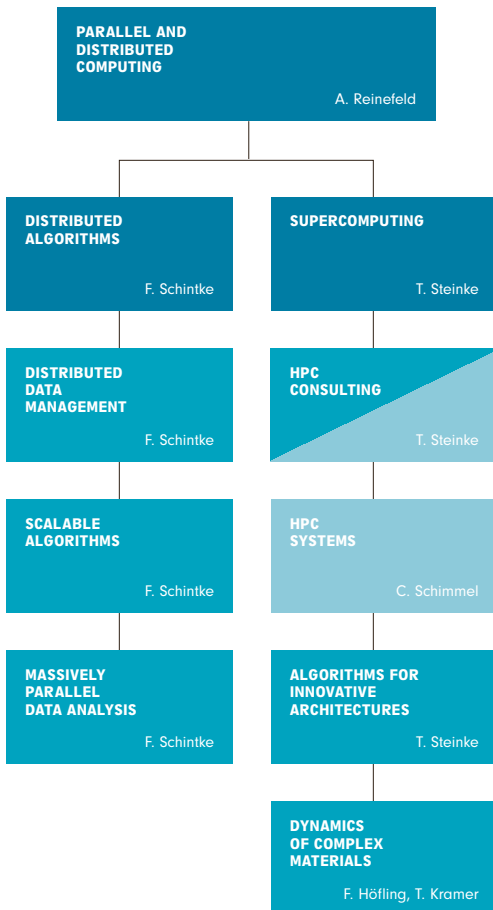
PARALLEL AND DISTRIBUTED COMPUTING

A. Reinefeld

DISTRIBUTED ALGORITHMS

F. Schintke

DISTRIBUTED DATA MANAGEMENT

F. Schintke

SCALABLE ALGORITHMS

F. Schintke

MASSIVELY PARALLEL DATA ANALYSIS

F. Schintke

SUPERCOMPUTING

T. Steinke

HPC CONSULTING

T. Steinke

HPC SYSTEMS

C. Schimmel

ALGORITHMS FOR INNOVATIVE ARCHITECTURES

T. Steinke

DYNAMICS OF COMPLEX MATERIALS

F. Höfling, T. Kramer